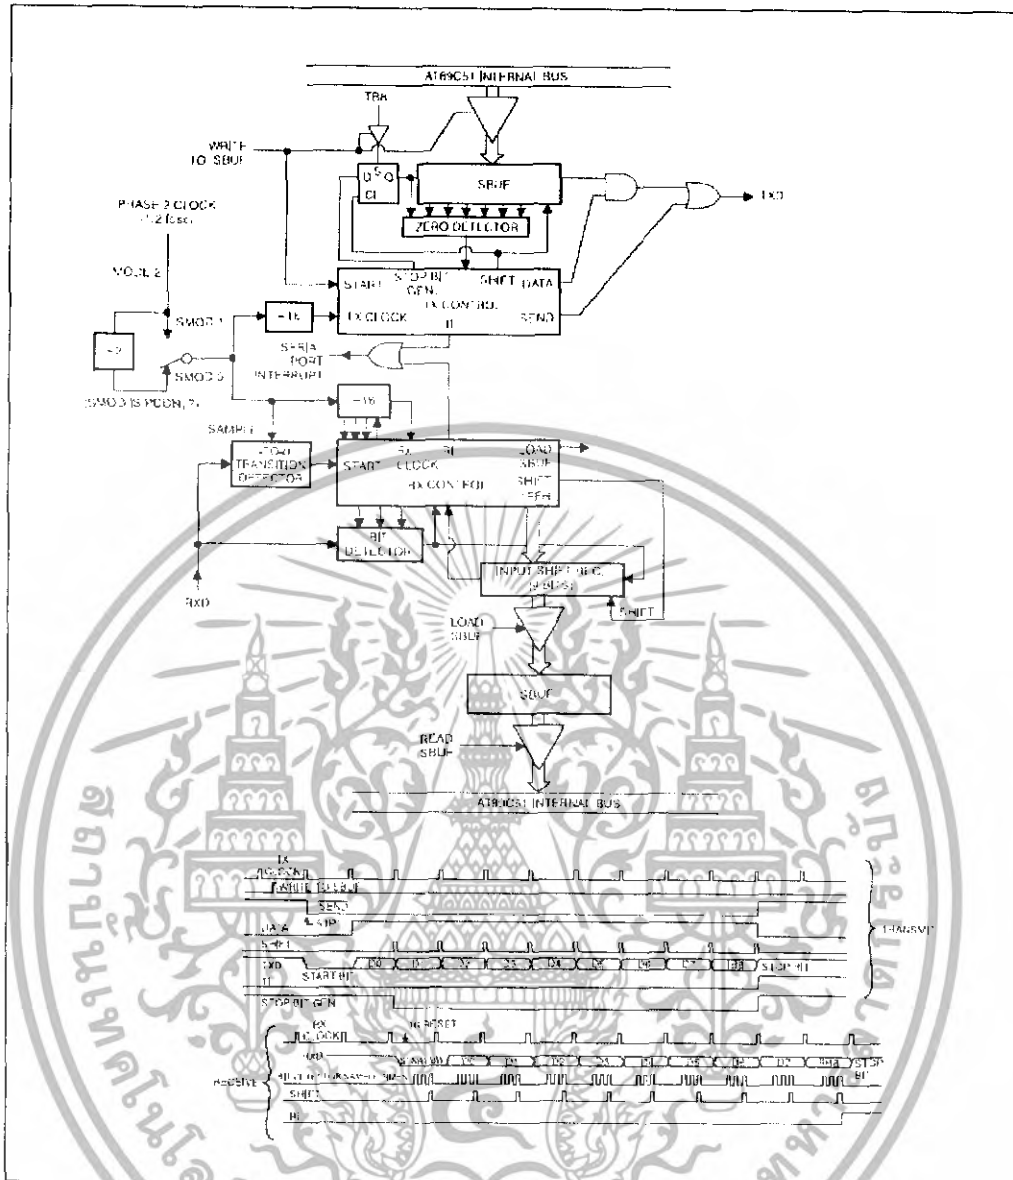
AT89C51 INTERNAL BUS

TB8

WRITE TO SBUF

D S Q
CL

SBUF

TXD

ZERO DETECTOR

PHASE 2 CLOCK (1/2 fosc)

MODE 2

START

STOP BIT GEN.

SHIFT

DATA

TX CONTROL

TX CLOCK

TI

SEND

SMOD 1

÷16

÷2

SMOD 0

SERIAL PORT INTERRUPT

(SMOD IS PCON.7)

÷16

SAMPLE

LOAD TRANSITION DETECTOR

START

RX CLOCK

RI

LOAD SBUF

SHIFT

1FFH

RX CONTROL

BIT DETECTOR

INPUT SHIFT REG. (9 BITS)

SHIFT

RXD

LOAD SBUF

SBUF

READ SBUF

AT89C51 INTERNAL BUS

TX CLOCK

WRITE TO SBUF

SEND

STOP

DATA

SHIFT

TXD

START BIT

D0

D1

D2

D3

D4

D5

D6

D7

TB8

STOP BIT

TI

STOP BIT GEN.

TRANSMIT

RX CLOCK

÷16 RESET

RXD

START BIT

D0

D1

D2

D3

D4

D5

D6

D7

RB8

STOP BIT

RECEIVE

BIT DETECTOR SAMPLE TIMES

SHIFT

RI